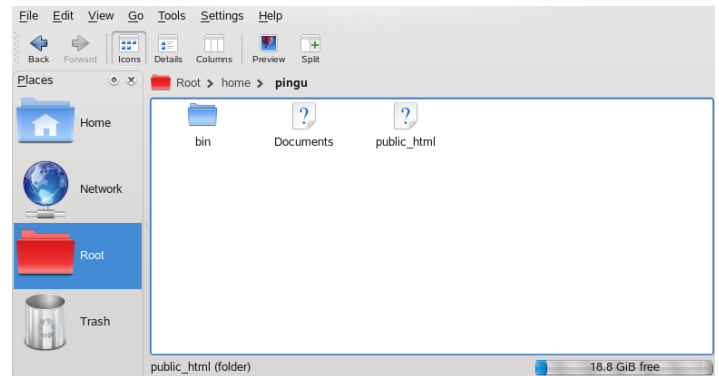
File Edit View Go Tools Settings Help

Back Forward Icons Details Columns Preview Split

Places

Root > home > pingu

Home

Network

Root

Trash

bin

Documents

public_html

public_html (folder)

18.8 GiB free